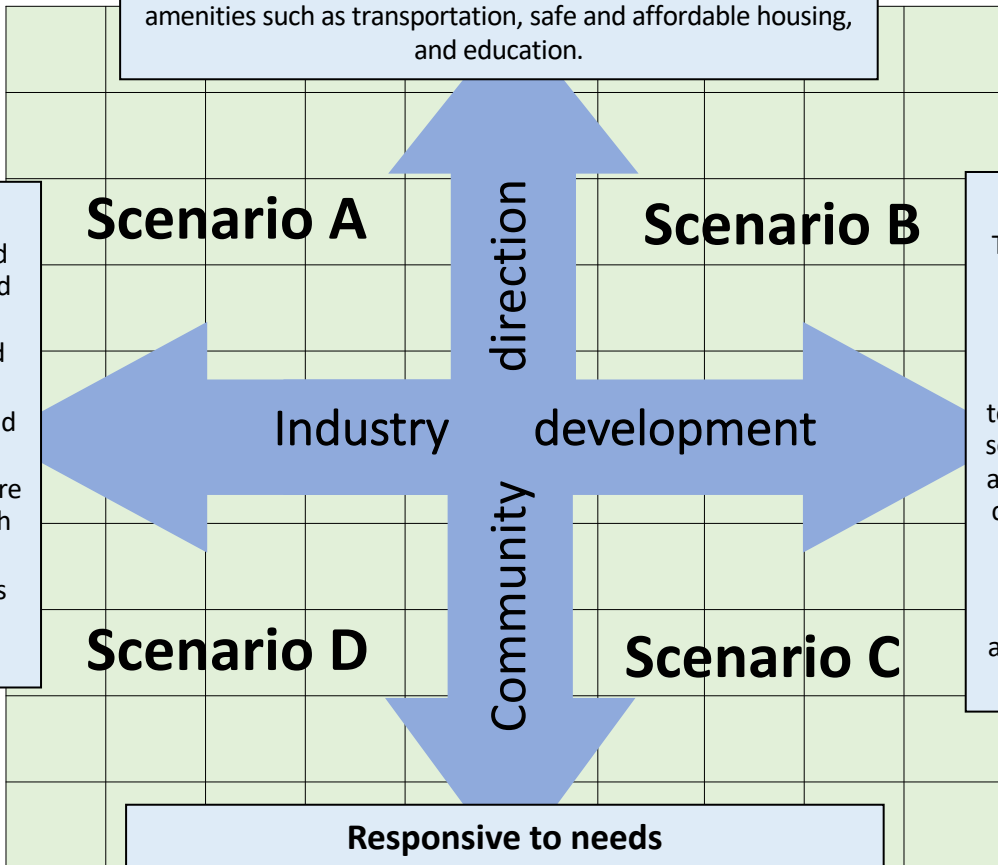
amenities such as transportation, safe and affordable housing, and education.

Scenario A

direction

Scenario B

d
d
d
d
re
h
s

T
te
s
a
c
a

Industry

development

Community

Scenario D

Scenario C

Responsive to needs